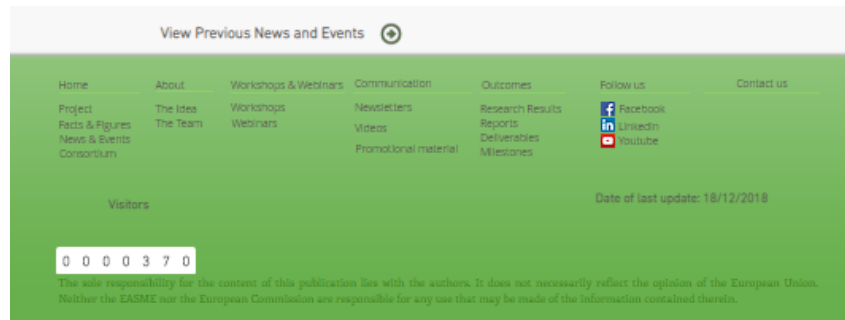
View Previous News and Events

Home
Project
Facts & Figures
News & Events
Consortium

About
The Idea
The Team

Workshops & Webinars
Workshops
Webinars

Communication
Newsletters
Videos
Promotional material

Outcomes
Research Results
Reports
Deliverables
Milestones

Follow us
Facebook
LinkedIn
Youtube

Contact us

Visitors

Date of last update: 18/12/2018

0 0 0 0 3 7 0

The sole responsibility for the content of this publication lies with the authors. It does not necessarily reflect the opinion of the European Union. Neither the EASME nor the European Commission are responsible for any use that may be made of the information contained therein.